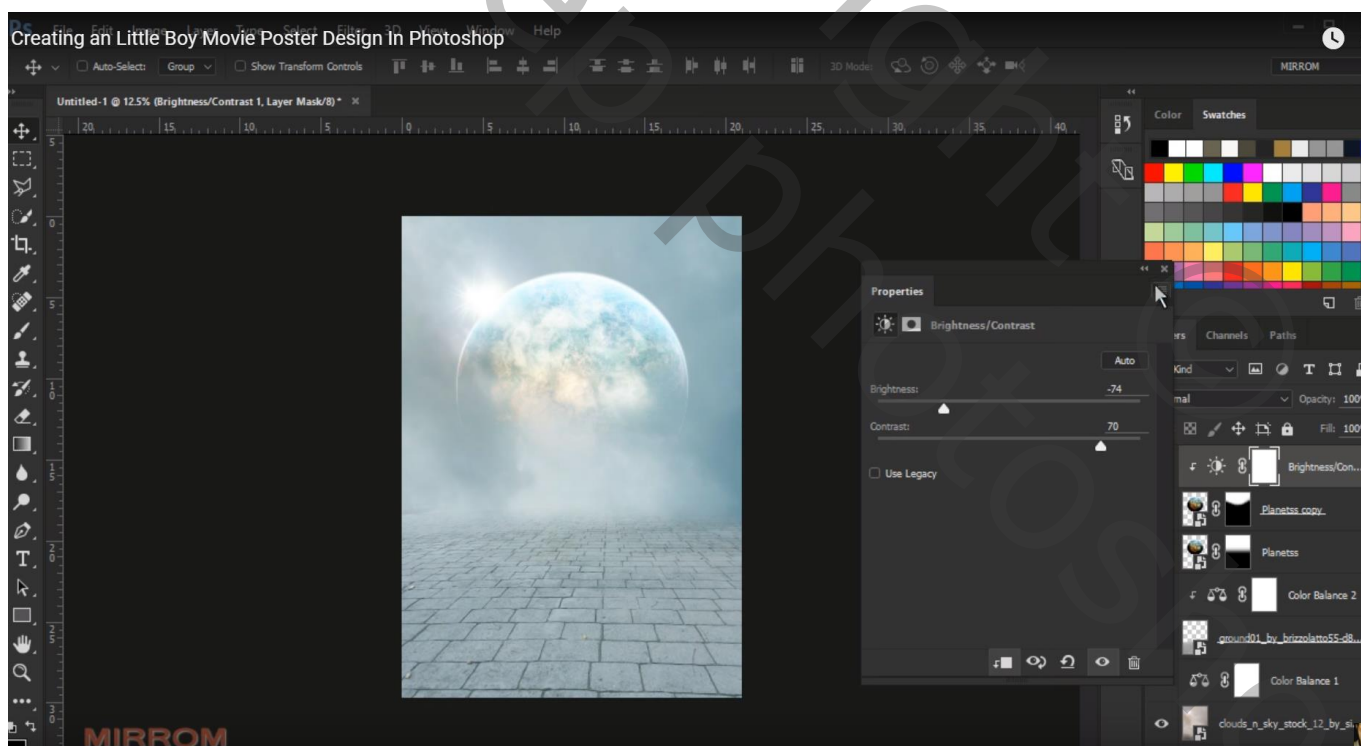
Creating an Little Boy Movie Poster Design In Photoshop

Help

Auto-Select: Group Show Transform Controls 3D Mode: MIRROM

Untitled-1 @ 12.5% (Brightness/Contrast 1, Layer Mask/8) * ×

Color Swatches

Properties

Brightness/Contrast

Auto

Brightness: -74

Contrast: 70

Use Legacy

Channels Paths

Kind

Opacity: 100

Fill: 100

Brightness/Con...

Planetss copy

Planetss

Color Balance 2

ground01_by_brizzolatto55-d8...

Color Balance 1

clouds_n_sky_stock_12_by_si...

MIRROM